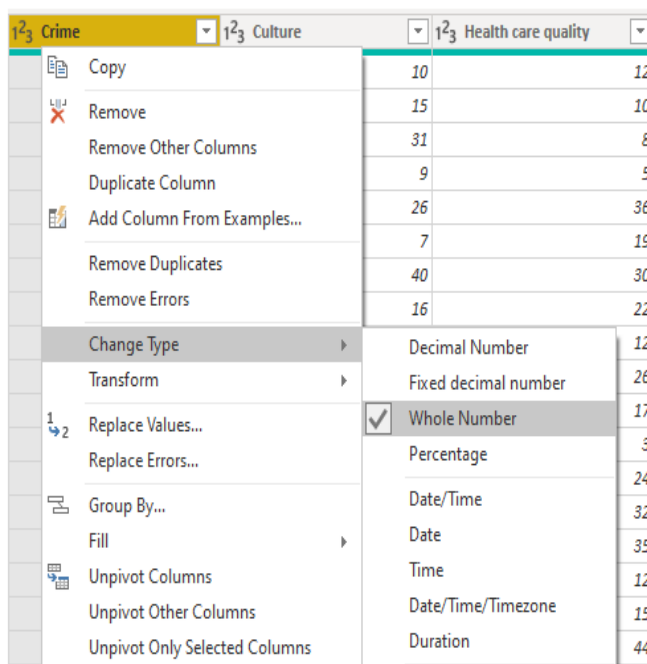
$1^2_3$ Crime | $1^2_3$ Culture | $1^2_3$ Health care quality

Copy

Remove
Remove Other Columns
Duplicate Column
Add Column From Examples...

Remove Duplicates
Remove Errors

Change Type
Transform

Replace Values...
Replace Errors...

Group By...
Fill
Unpivot Columns
Unpivot Other Columns
Unpivot Only Selected Columns

Decimal Number
Fixed decimal number
Whole Number
Percentage
Date/Time
Date
Time
Date/Time/Timezone
Duration

10
15
31
9
26
7
40
16

12
10
8
5
36
19
30
22
12
26
17
3
24
32
35
12
15
44